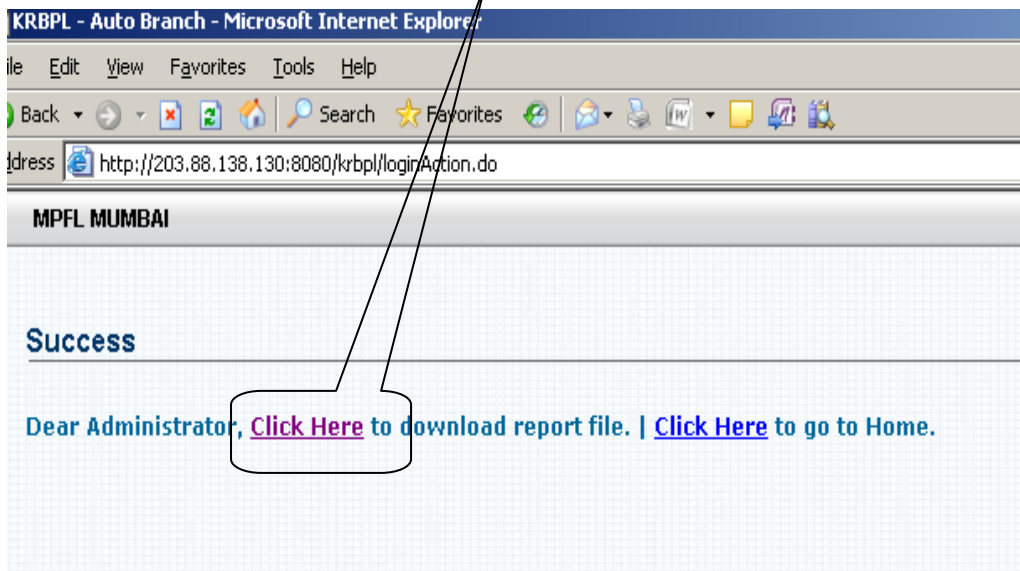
KRBPL - Auto Branch - Microsoft Internet Explorer

ile Edit View Favorites Tools Help

Back Search Favorites

ddress http://203.88.138.130:8080/krbpl/loginAction.do

MPFL MUMBAI

Success

Dear Administrator, Click Here to download report file. | Click Here to go to Home.